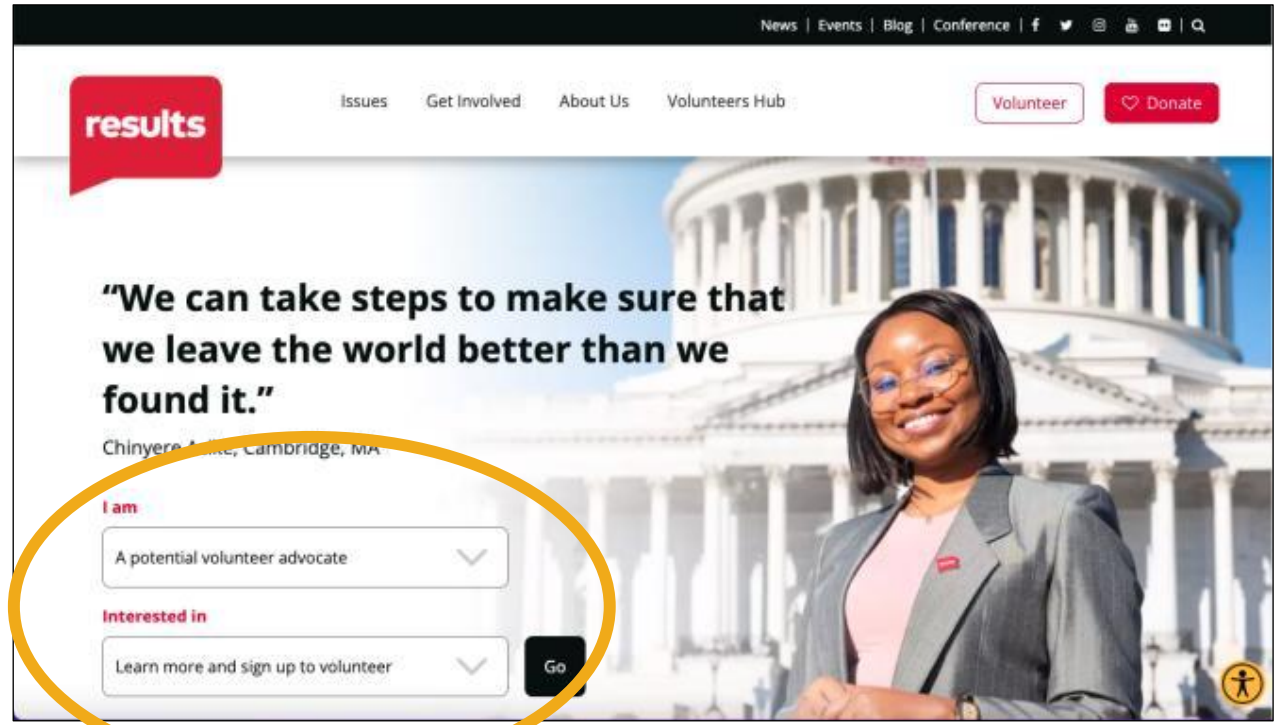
News | Events | Blog | Conference |

results

Issues Get Involved About Us Volunteers Hub

Volunteer

Donate

“We can take steps to make sure that we leave the world better than we found it.”

Chinyere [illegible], Cambridge, MA

I am

A potential volunteer advocate

Interested in

Learn more and sign up to volunteer

Go